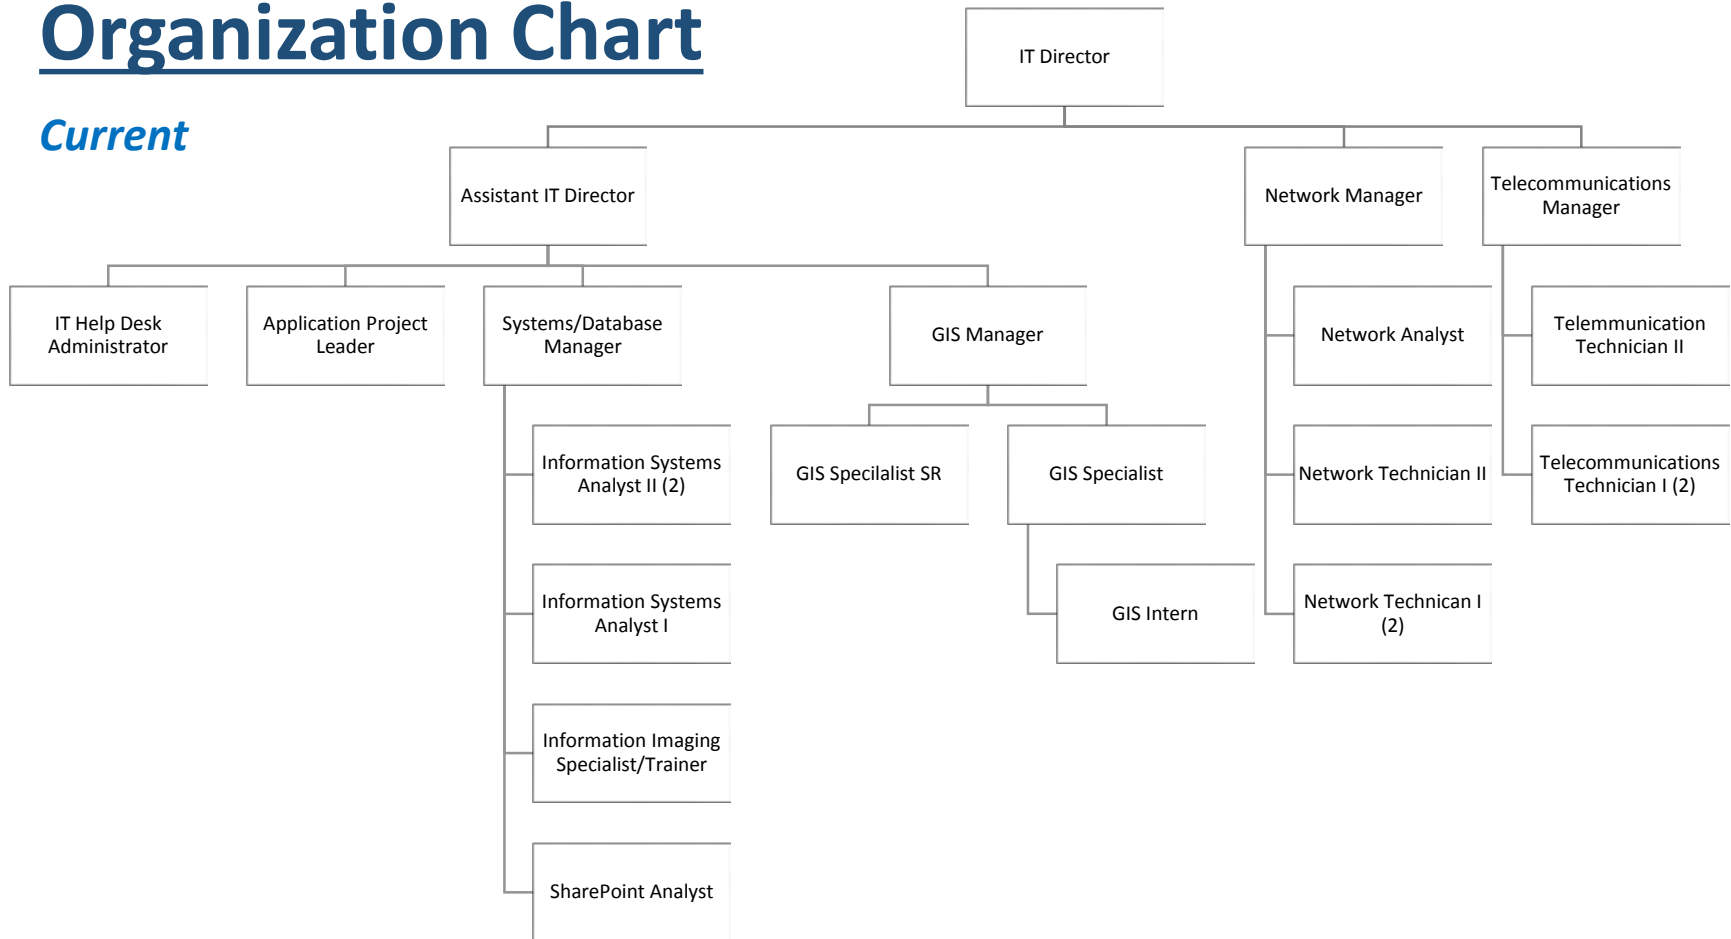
Organization Chart

Current

IT Director

Assistant IT Director

Network Manager

Telecommunications Manager

IT Help Desk Administrator

Application Project Leader

Systems/Database Manager

GIS Manager

Network Analyst

Telemmunication Technician II

Information Systems Analyst II (2)

GIS Specialist SR

GIS Specialist

Network Technician II

Telecommunications Technician I (2)

Information Systems Analyst I

GIS Intern

Network Technican I (2)

Information Imaging Specialist/Trainer

SharePoint Analyst